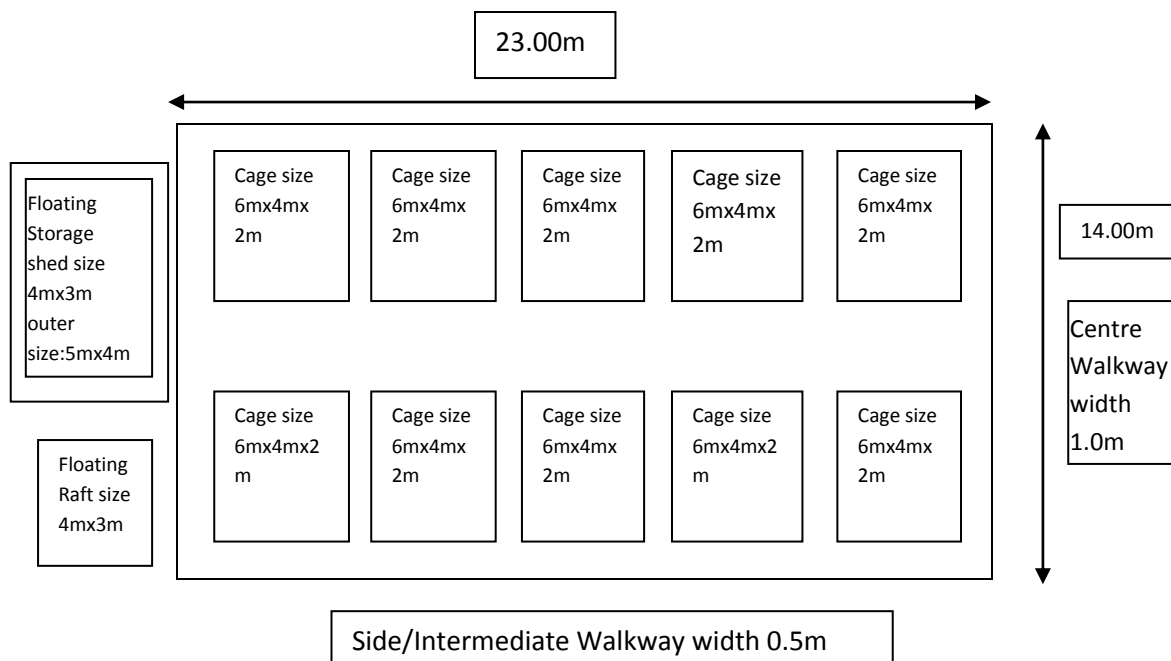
23.00m

Floating Storage shed size 4mx3m outer size:5mx4m

Cage size 6mx4mx 2m

Cage size 6mx4mx 2m

Cage size 6mx4mx 2m

Cage size 6mx4mx 2m

Cage size 6mx4mx 2m

14.00m

Centre Walkway width 1.0m

Floating Raft size 4mx3m

Cage size 6mx4mx2 m

Cage size 6mx4mx 2m

Cage size 6mx4mx 2m

Cage size 6mx4mx2 m

Cage size 6mx4mx 2m

Side/Intermediate Walkway width 0.5m